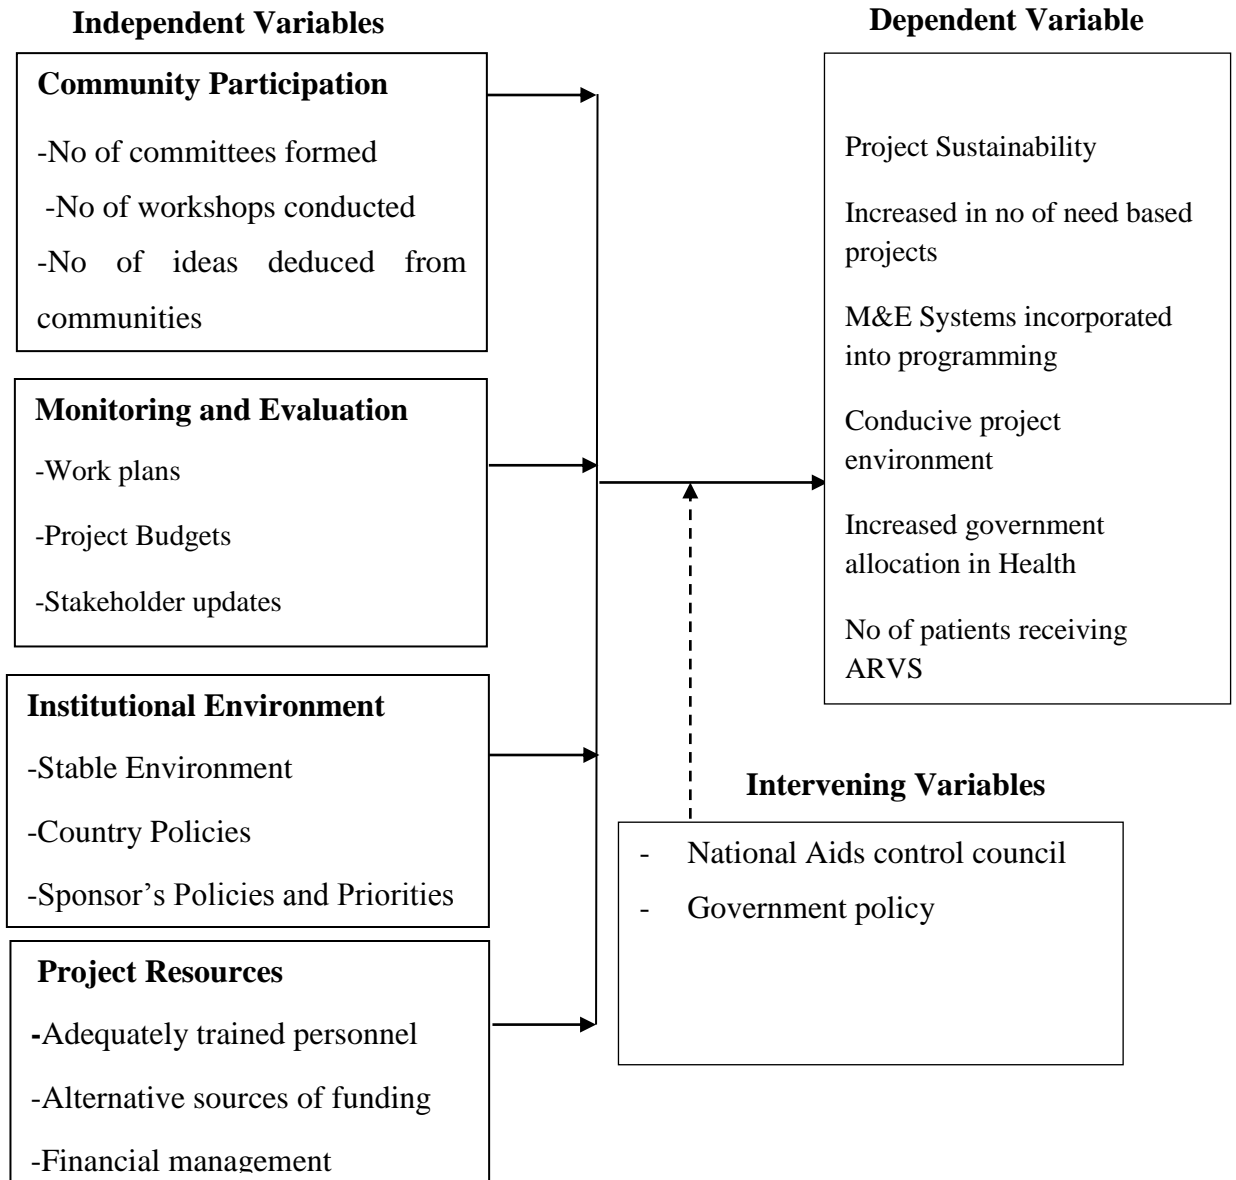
Independent Variables

Dependent Variable

Community Participation

-No of committees formed

-No of workshops conducted

-No of ideas deduced from communities

Project Sustainability

Increased in no of need based projects

M&E Systems incorporated into programming

Conducive project environment

Increased government allocation in Health

No of patients receiving ARVS

Monitoring and Evaluation

-Work plans

-Project Budgets

-Stakeholder updates

Institutional Environment

-Stable Environment

-Country Policies

-Sponsor's Policies and Priorities

Intervening Variables

- National Aids control council

- Government policy

Project Resources

-Adequately trained personnel

-Alternative sources of funding

-Financial management